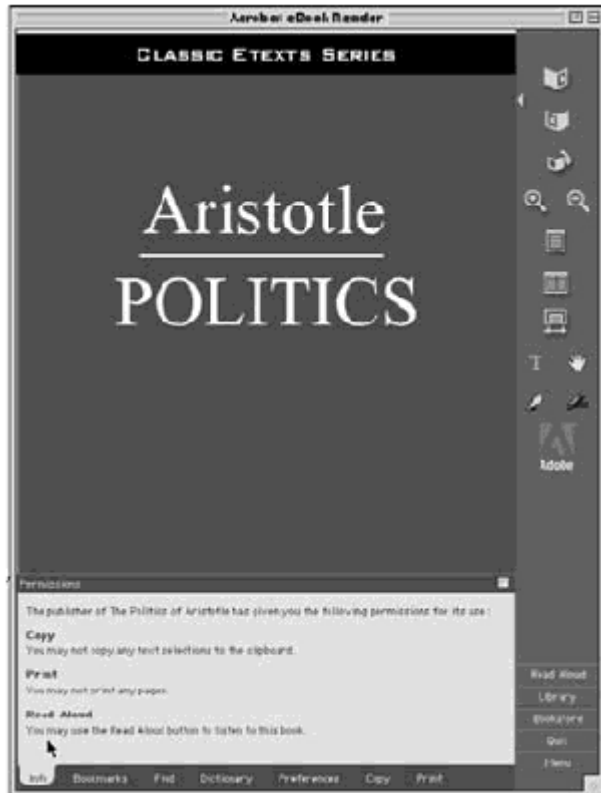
Acrobat eBook Reader

CLASSIC ETEXTS SERIES

Aristotle
POLITICS

Adobe

Permissions

The publisher of The Politics of Aristotle has given you the following permissions for its use:

Copy
You may not copy any text selections to the clipboard.

Print
You may not print any pages.

Read Aloud
You may use the Read Aloud button to listen to this book.

Info Bookmarks Find Dictionary Preferences Copy Print

Read Aloud
Library
Bookstore
Quit
Menu